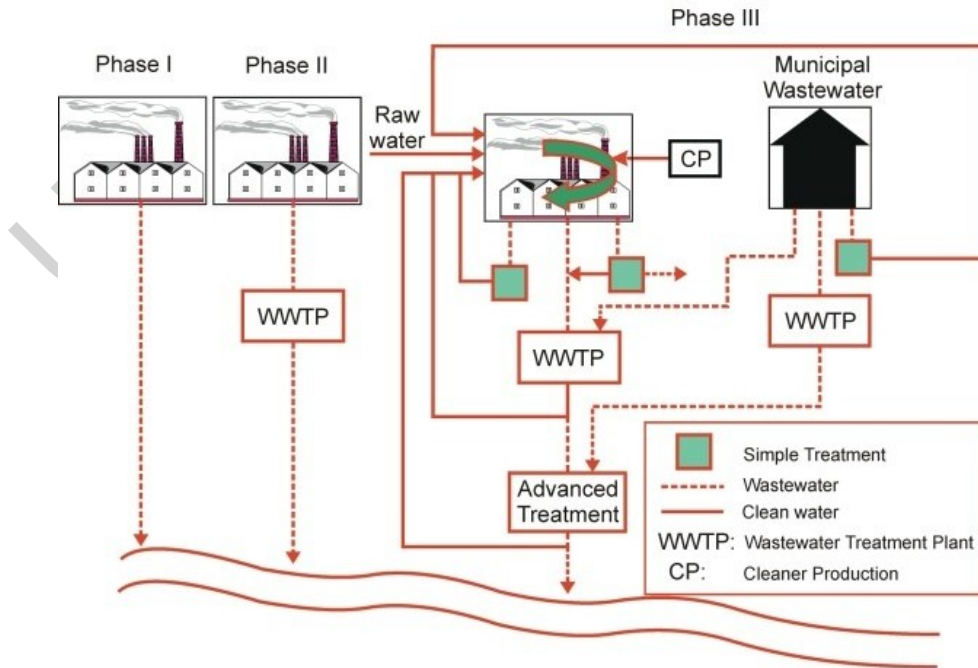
Phase III

Phase I

Phase II

Raw water

Municipal Wastewater

CP

WWTP

WWTP

WWTP

Advanced Treatment

Simple Treatment
Wastewater
Clean water
WWTP: Wastewater Treatment Plant
CP: Cleaner Production